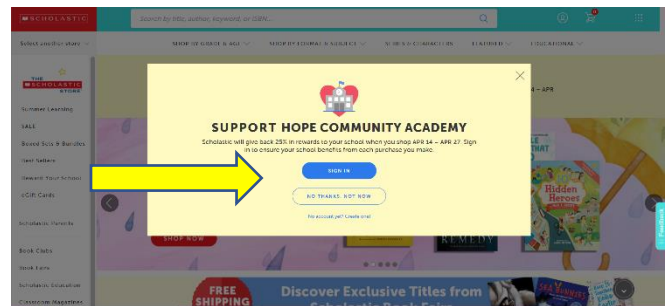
SCHOLASTIC

Search by title, author, keyword, or ISBN...

0

Select another store

SHOP BY GRADE & AGE

SHOP BY FORMAT & SUBJECT

SERIES & CHARACTERS

FEATURED

EDUCATIONAL

THE SCHOLASTIC STORE

Summer Learning

SALE

Boxed Sets & Bundles

Best Sellers

Reward Your School

eGift Cards

Scholastic Rewards

Book Clubs

Book Fairs

Scholastic Education

Classroom Magazines

4 – APR

×

SUPPORT HOPE COMMUNITY ACADEMY

Scholastic will give back 25% in rewards to your school when you shop APR 14 – APR 27. Sign in to ensure your school benefits from each purchase you make.

SIGN IN

NO THANKS, NOT NOW

No account yet? Create one!

SHOP NOW

Hidden Heroes

FREE SHIPPING

Discover Exclusive Titles from Scholastic Book Fairs

Feedback